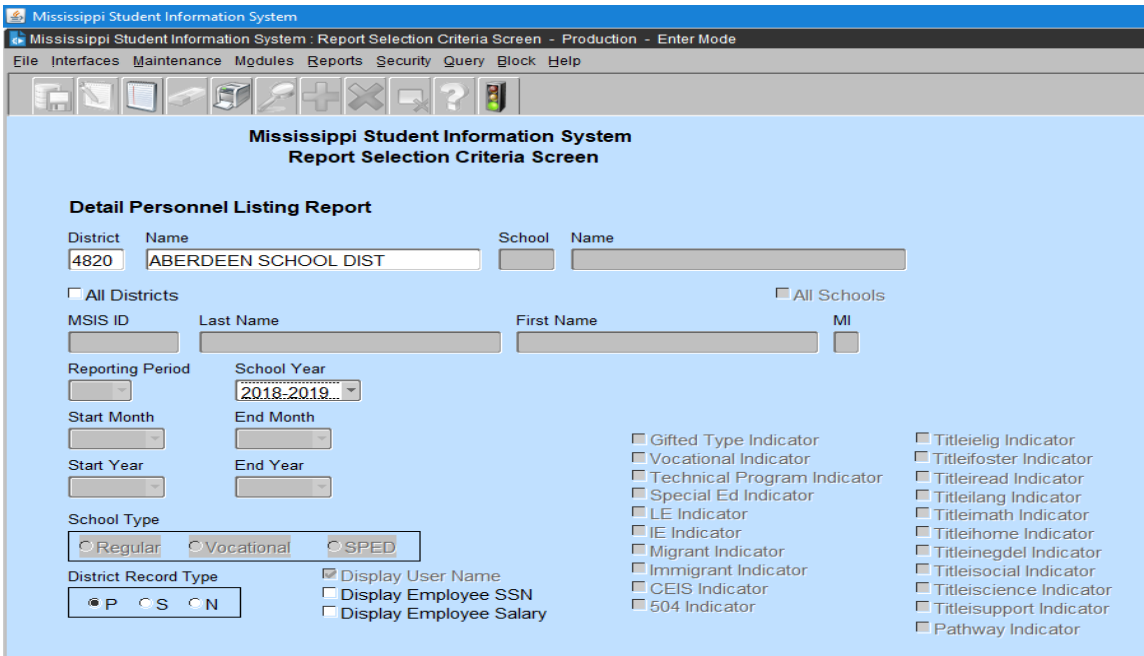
Mississippi Student Information System

Mississippi Student Information System : Report Selection Criteria Screen - Production - Enter Mode

File Interfaces Maintenance Modules Reports Security Query Block Help

Mississippi Student Information System
Report Selection Criteria Screen

Detail Personnel Listing Report

District Name School Name

4820 ABERDEEN SCHOOL DIST

All Districts

All Schools

MSIS ID Last Name First Name MI

Reporting Period School Year

2018-2019

Start Month End Month

Start Year End Year

School Type

Regular Vocational SPED

District Record Type

P S N

Display User Name
Display Employee SSN
Display Employee Salary

Gifted Type Indicator
Vocational Indicator
Technical Program Indicator
Special Ed Indicator
LE Indicator
IE Indicator
Migrant Indicator
Immigrant Indicator
CEIS Indicator
504 Indicator

Titleielig Indicator
Titleifoster Indicator
Titleiread Indicator
Titleilang Indicator
Titleimath Indicator
Titleihome Indicator
Titleinegdel Indicator
Titleisocial Indicator
Titleiscience Indicator
Titleisupport Indicator
Pathway Indicator